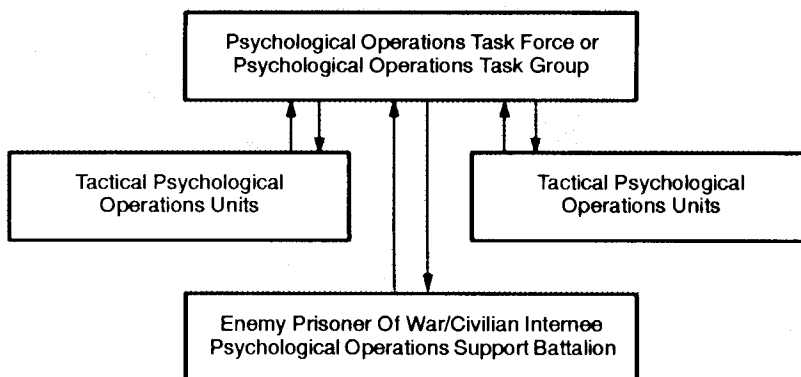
Psychological Operations Task Force or Psychological Operations Task Group

Tactical Psychological Operations Units

Tactical Psychological Operations Units

Enemy Prisoner Of War/Civilian Internee Psychological Operations Support Battalion